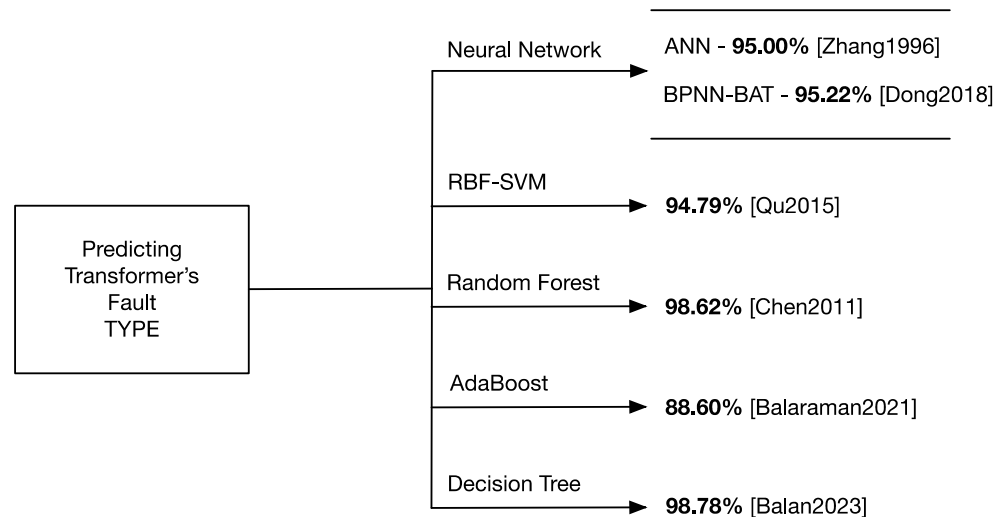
Predicting Transformer's Fault TYPE

Neural Network

ANN - **95.00%** [Zhang1996]

BPNN-BAT - **95.22%** [Dong2018]

RBF-SVM

**94.79%** [Qu2015]

Random Forest

**98.62%** [Chen2011]

AdaBoost

**88.60%** [Balaraman2021]

Decision Tree

**98.78%** [Balan2023]